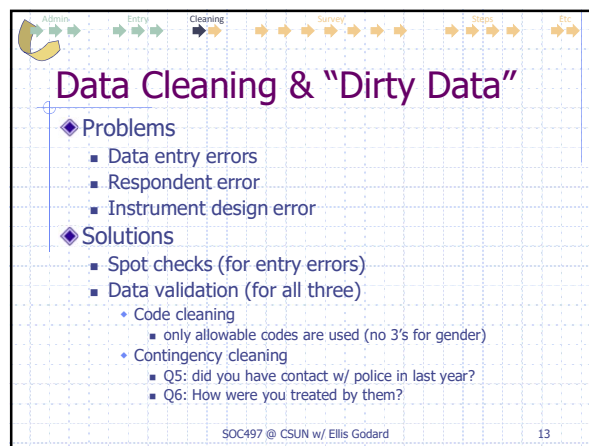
Admin Entry Cleaning Survey Steps Etc

Data Cleaning & "Dirty Data"

Problems
- Data entry errors
- Respondent error
- Instrument design error

Solutions
- Spot checks (for entry errors)
- Data validation (for all three)
  - Code cleaning
    - only allowable codes are used (no 3's for gender)
  - Contingency cleaning
    - Q5: did you have contact w/ police in last year?
    - Q6: How were you treated by them?

SOC497 @ CSUN w/ Ellis Godard 13